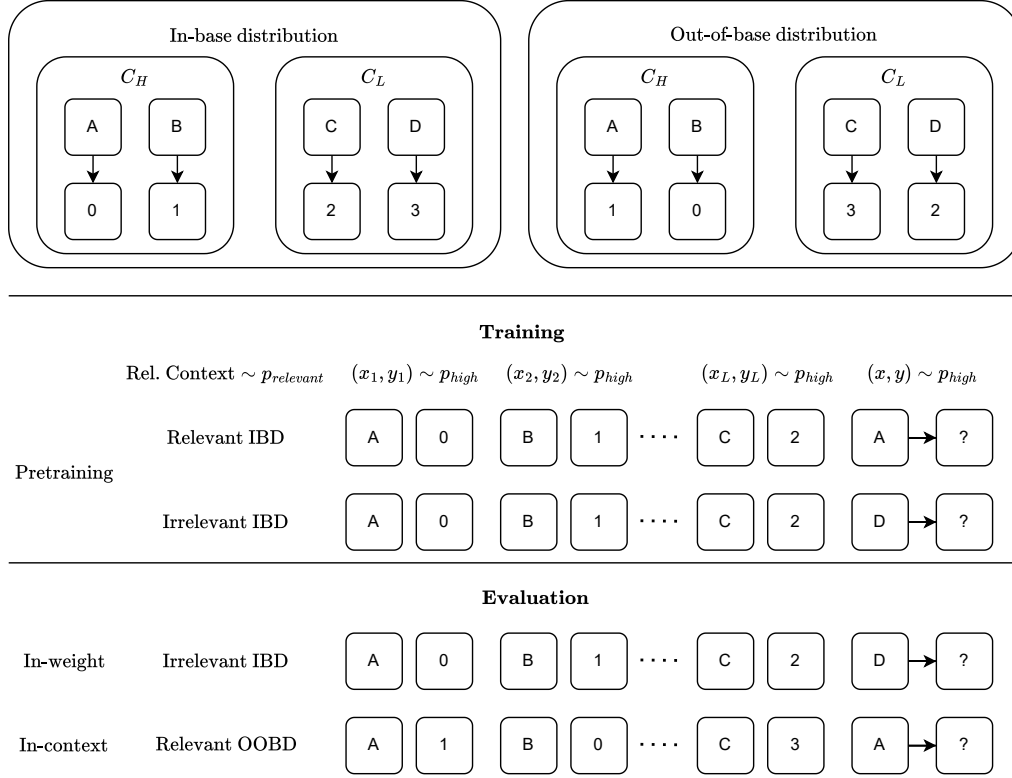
In-base distribution

$C_H$

A B

0 1

$C_L$

C D

2 3

Out-of-base distribution

$C_H$

A B

1 0

$C_L$

C D

3 2

**Training**

Rel. Context $\sim p_{relevant}$ $(x_1, y_1) \sim p_{high}$ $(x_2, y_2) \sim p_{high}$ $(x_L, y_L) \sim p_{high}$ $(x, y) \sim p_{high}$

Pretraining

Relevant IBD A 0 B 1 .... C 2 A ?

Irrelevant IBD A 0 B 1 .... C 2 D ?

**Evaluation**

In-weight Irrelevant IBD A 0 B 1 .... C 2 D ?

In-context Relevant OOBD A 1 B 0 .... C 3 A ?